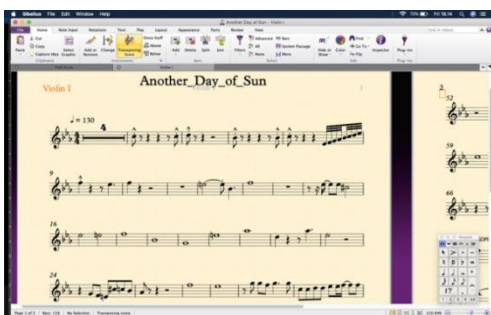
Sibelius File Edit Window Help

Another Day of Sun - Violin I

File Home Note Input Notations Text Play Layout Appearance Parts Review View

Paste Cut Copy Select Add or Remove Change Transposing Score Add Delete Split Join Filters Edit Inspector Plug-ins

Violin I

Another_Day_of_Sun

♩= 130

4

9

16

24

2

52

59

66

Page 1 of 2 Bars: 118 No Selection Transposing score